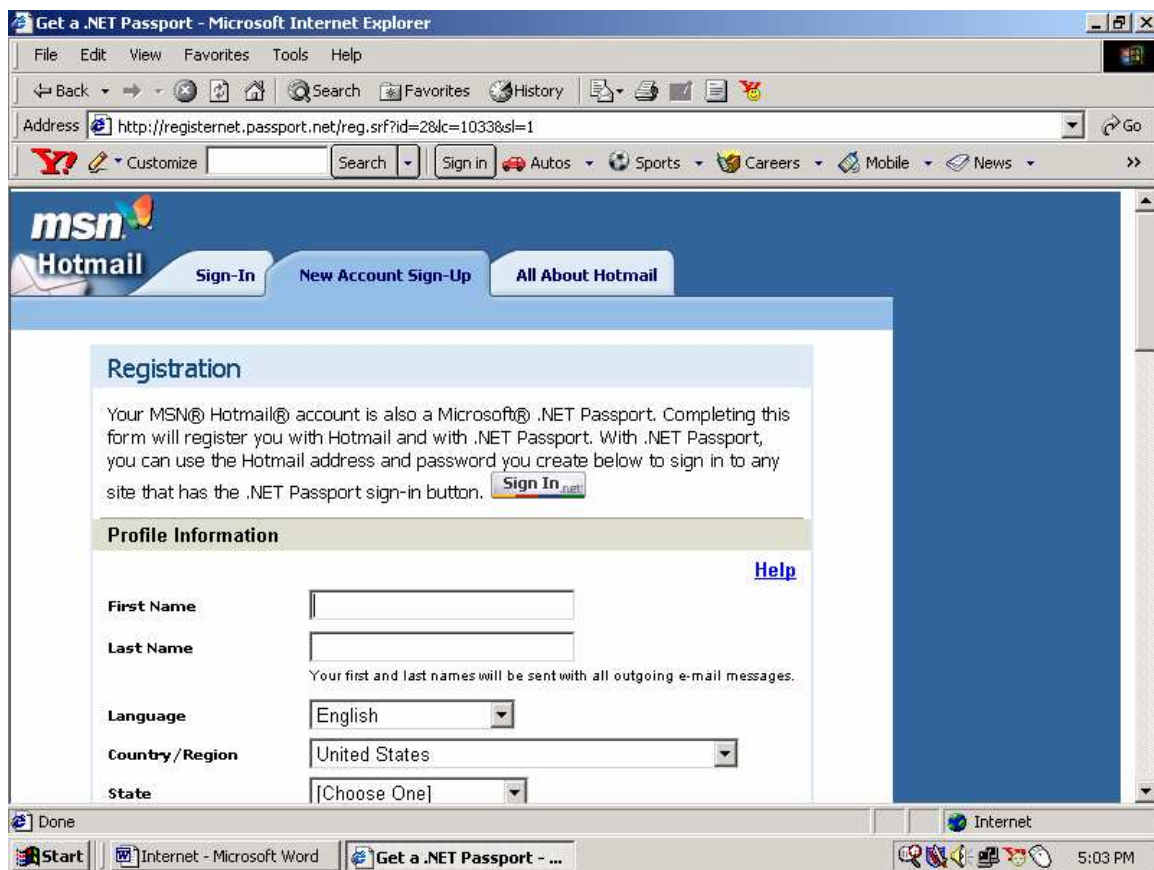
Get a .NET Passport - Microsoft Internet Explorer

File Edit View Favorites Tools Help

Back Search Favorites History

Address http://registernet.passport.net/reg.srf?id=2&lc=1033&sl=1 Go

Customize Search Sign in Autos Sports Careers Mobile News

msn

Hotmail

Sign-In New Account Sign-Up All About Hotmail

Registration

Your MSN® Hotmail® account is also a Microsoft® .NET Passport. Completing this form will register you with Hotmail and with .NET Passport. With .NET Passport, you can use the Hotmail address and password you create below to sign in to any site that has the .NET Passport sign-in button. Sign In .net

Profile Information

Help

First Name

Last Name

Your first and last names will be sent with all outgoing e-mail messages.

Language English

Country/Region United States

State [Choose One]

Done

Internet

Start Internet - Microsoft Word Get a .NET Passport - ...

5:03 PM